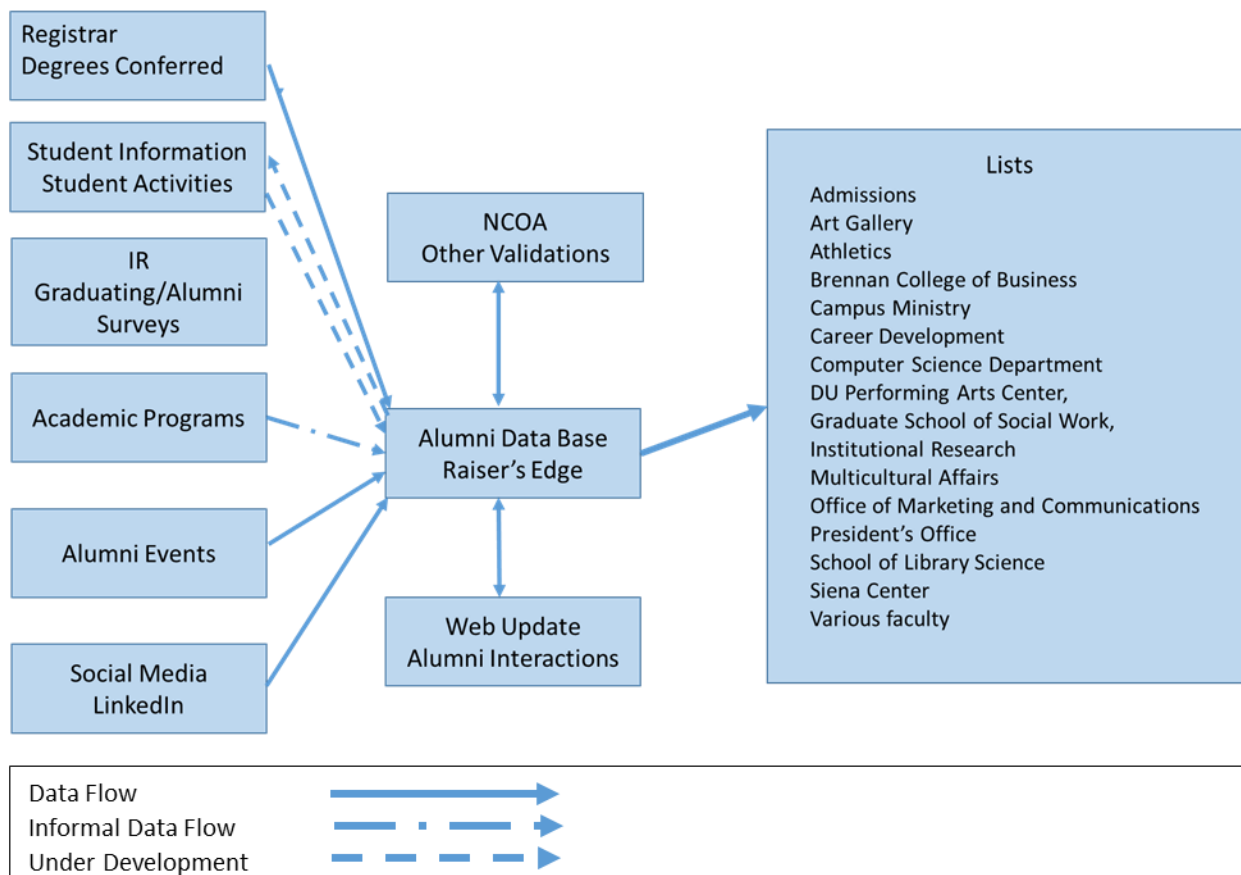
Registrar
Degrees Conferred

Student Information
Student Activities

IR
Graduating/Alumni
Surveys

Academic Programs

Alumni Events

Social Media
LinkedIn

NCOA
Other Validations

Alumni Data Base
Raiser's Edge

Web Update
Alumni Interactions

Lists
Admissions
Art Gallery
Athletics
Brennan College of Business
Campus Ministry
Career Development
Computer Science Department
DU Performing Arts Center,
Graduate School of Social Work,
Institutional Research
Multicultural Affairs
Office of Marketing and Communications
President's Office
School of Library Science
Siena Center
Various faculty

Data Flow
Informal Data Flow
Under Development